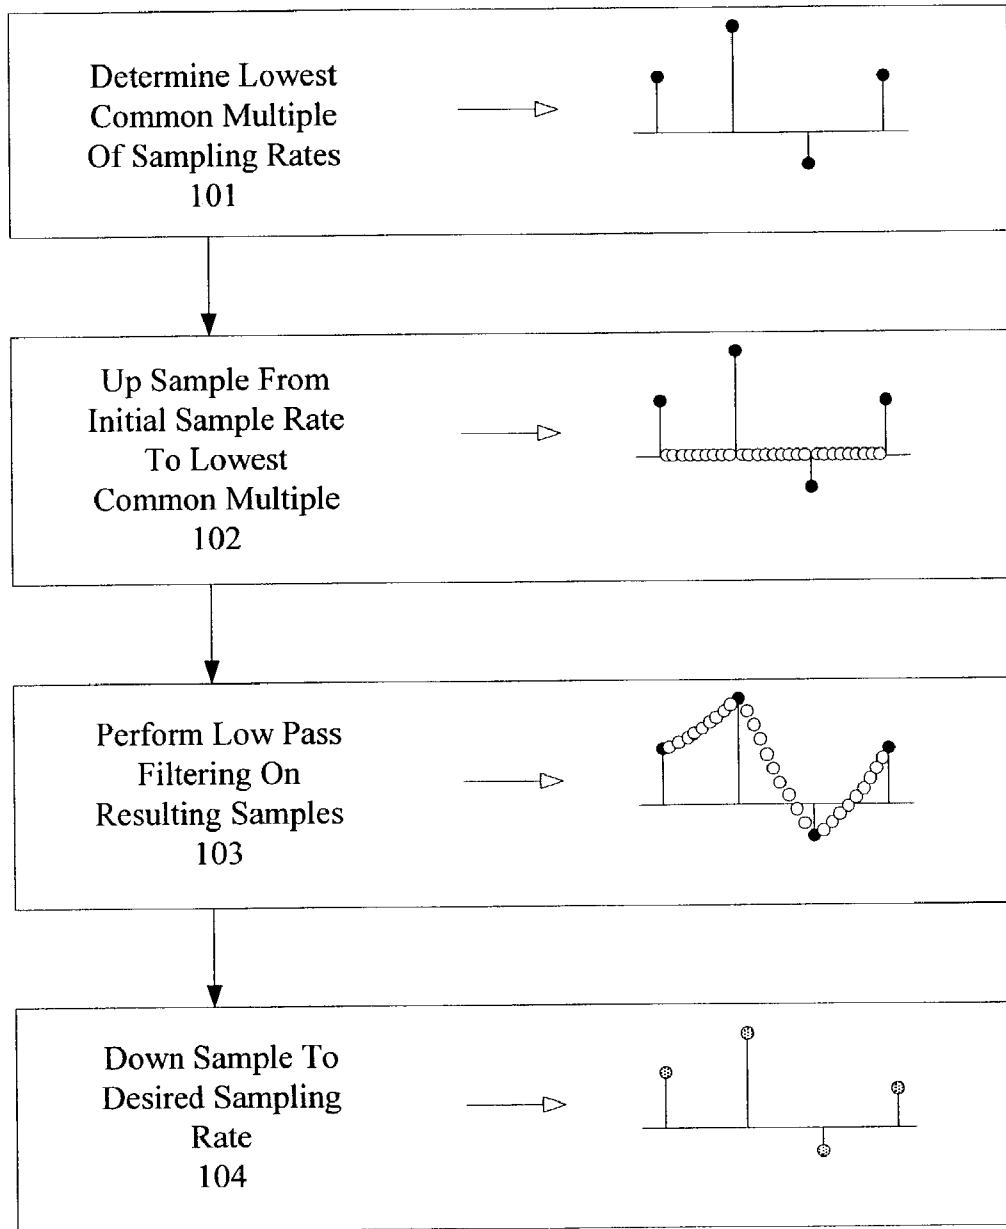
Determine Lowest Common Multiple Of Sampling Rates
101

Up Sample From Initial Sample Rate To Lowest Common Multiple
102

Perform Low Pass Filtering On Resulting Samples
103

Down Sample To Desired Sampling Rate
104